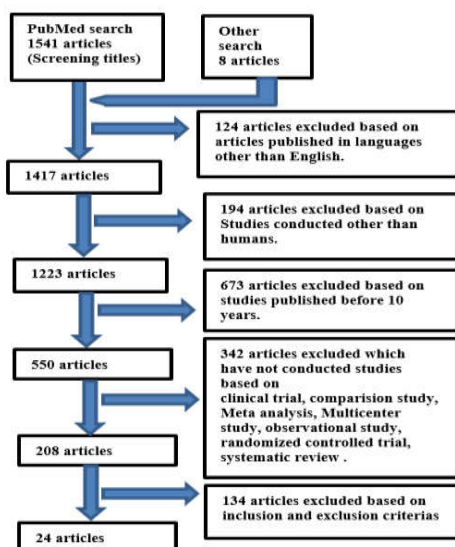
PubMed search 1541 articles (Screening titles)

Other search 8 articles

124 articles excluded based on articles published in languages other than English.

1417 articles

194 articles excluded based on Studies conducted other than humans.

1223 articles

673 articles excluded based on studies published before 10 years.

550 articles

342 articles excluded which have not conducted studies based on clinical trial, comparision study, Meta analysis, Multicenter study, observational study, randomized controlled trial, systematic review .

208 articles

134 articles excluded based on inclusion and exclusion criterias

24 articles